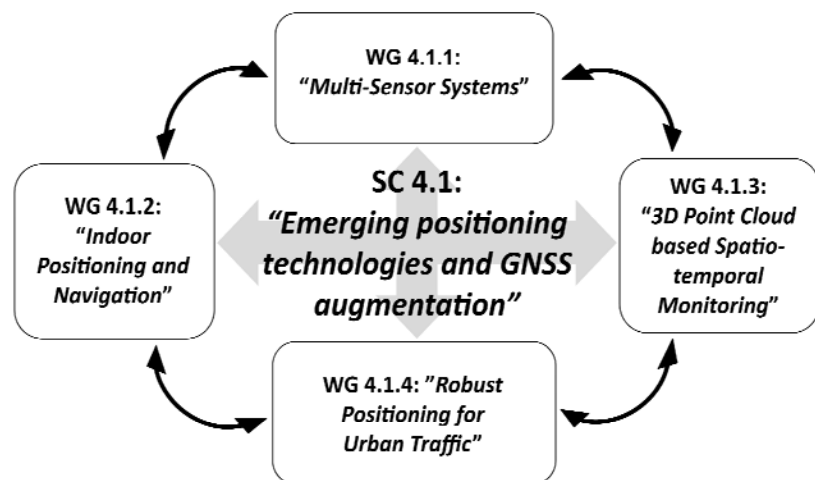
WG 4.1.1:
"Multi-Sensor Systems"

WG 4.1.2:
"Indoor Positioning and Navigation"

SC 4.1:
"Emerging positioning technologies and GNSS augmentation"

WG 4.1.3:
"3D Point Cloud based Spatio-temporal Monitoring"

WG 4.1.4: "Robust Positioning for Urban Traffic"